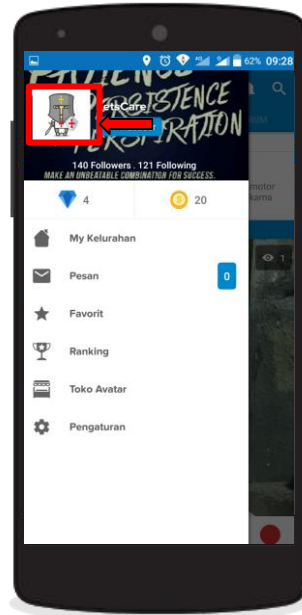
62% 09:28

PATIENCE PERSISTENCE PERSPIRATION

etsCare

140 Followers . 121 Following

MAKE AN UNBEATABLE COMBINATION FOR SUCCESS.

4

20

My Kelurahan

Pesan

0

Favorit

Ranking

Toko Avatar

Pengaturan

motor

kama

1